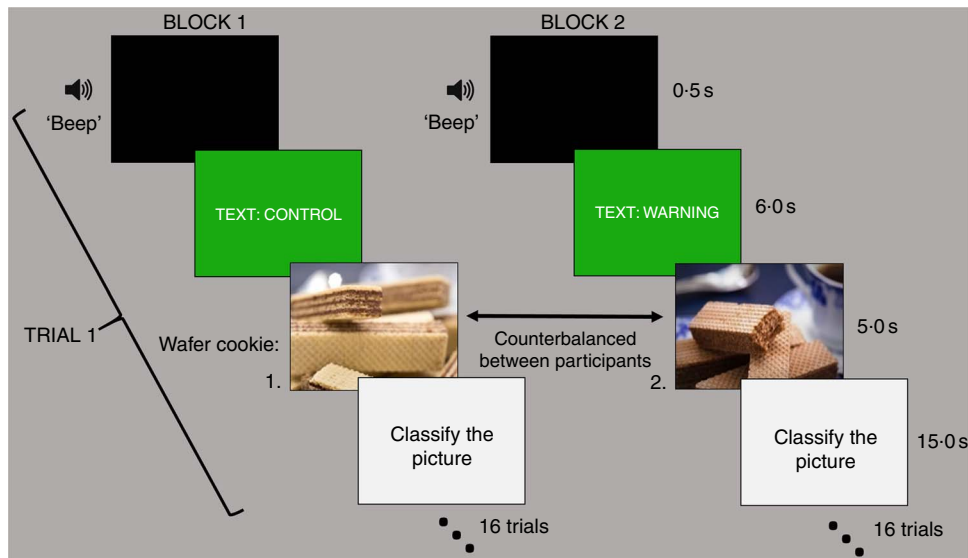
BLOCK 1

'Beep'

TEXT: CONTROL

TRIAL 1

Wafer cookie:

1.

Classify the picture

16 trials

Counterbalanced between participants

BLOCK 2

'Beep'

0·5 s

TEXT: WARNING

6·0 s

5·0 s

2.

Classify the picture

15·0 s

16 trials